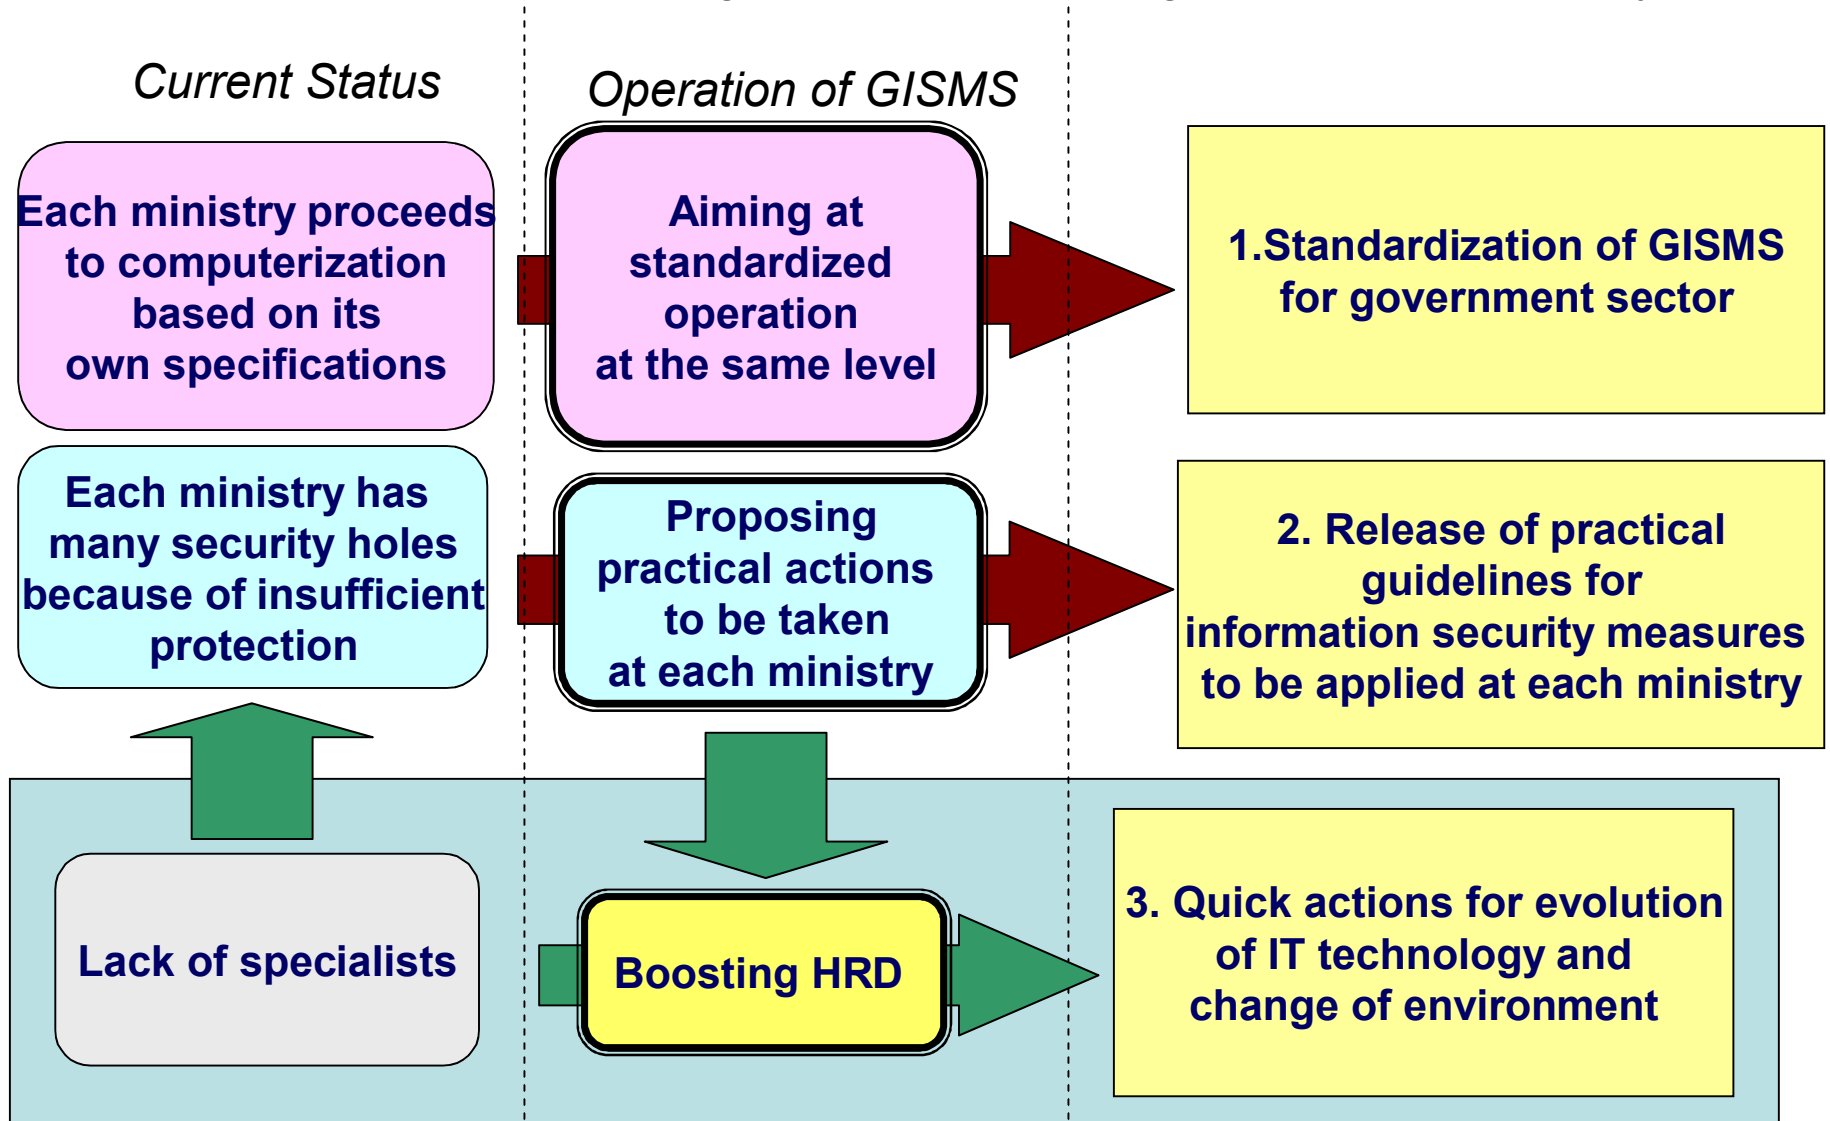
Current Status

Operation of GISMS

Each ministry proceeds to computerization based on its own specifications

Aiming at standardized operation at the same level

1.Standardization of GISMS for government sector

Each ministry has many security holes because of insufficient protection

Proposing practical actions to be taken at each ministry

2. Release of practical guidelines for information security measures to be applied at each ministry

Lack of specialists

Boosting HRD

3. Quick actions for evolution of IT technology and change of environment